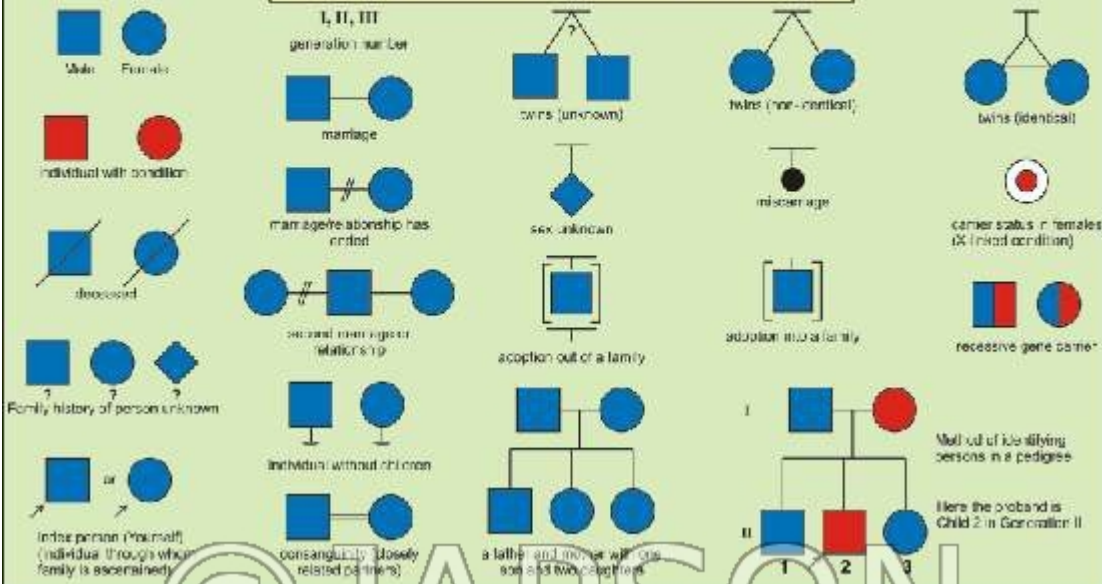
Male Female

individual with condition

deceased

? ? ?
Family history of person unknown

or

Index person (Yourself) (individual through whom family is ascertained)

I, II, III
generation number

marriage

marriage/relationship has ended

second marriage or relationship

individual without children

consanguinity (closely related partners)

?

twins (unknown)

sex unknown

adoption out of a family

a father and mother with one son and two daughters

twins (non-identical)

miscarriage

adoption into a family

I

II

1 2 3

Method of identifying persons in a pedigree

Here the proband is Child 2 in Generation II

twins (identical)

carrier status in females (X-linked condition)

recessive gene carrier

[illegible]